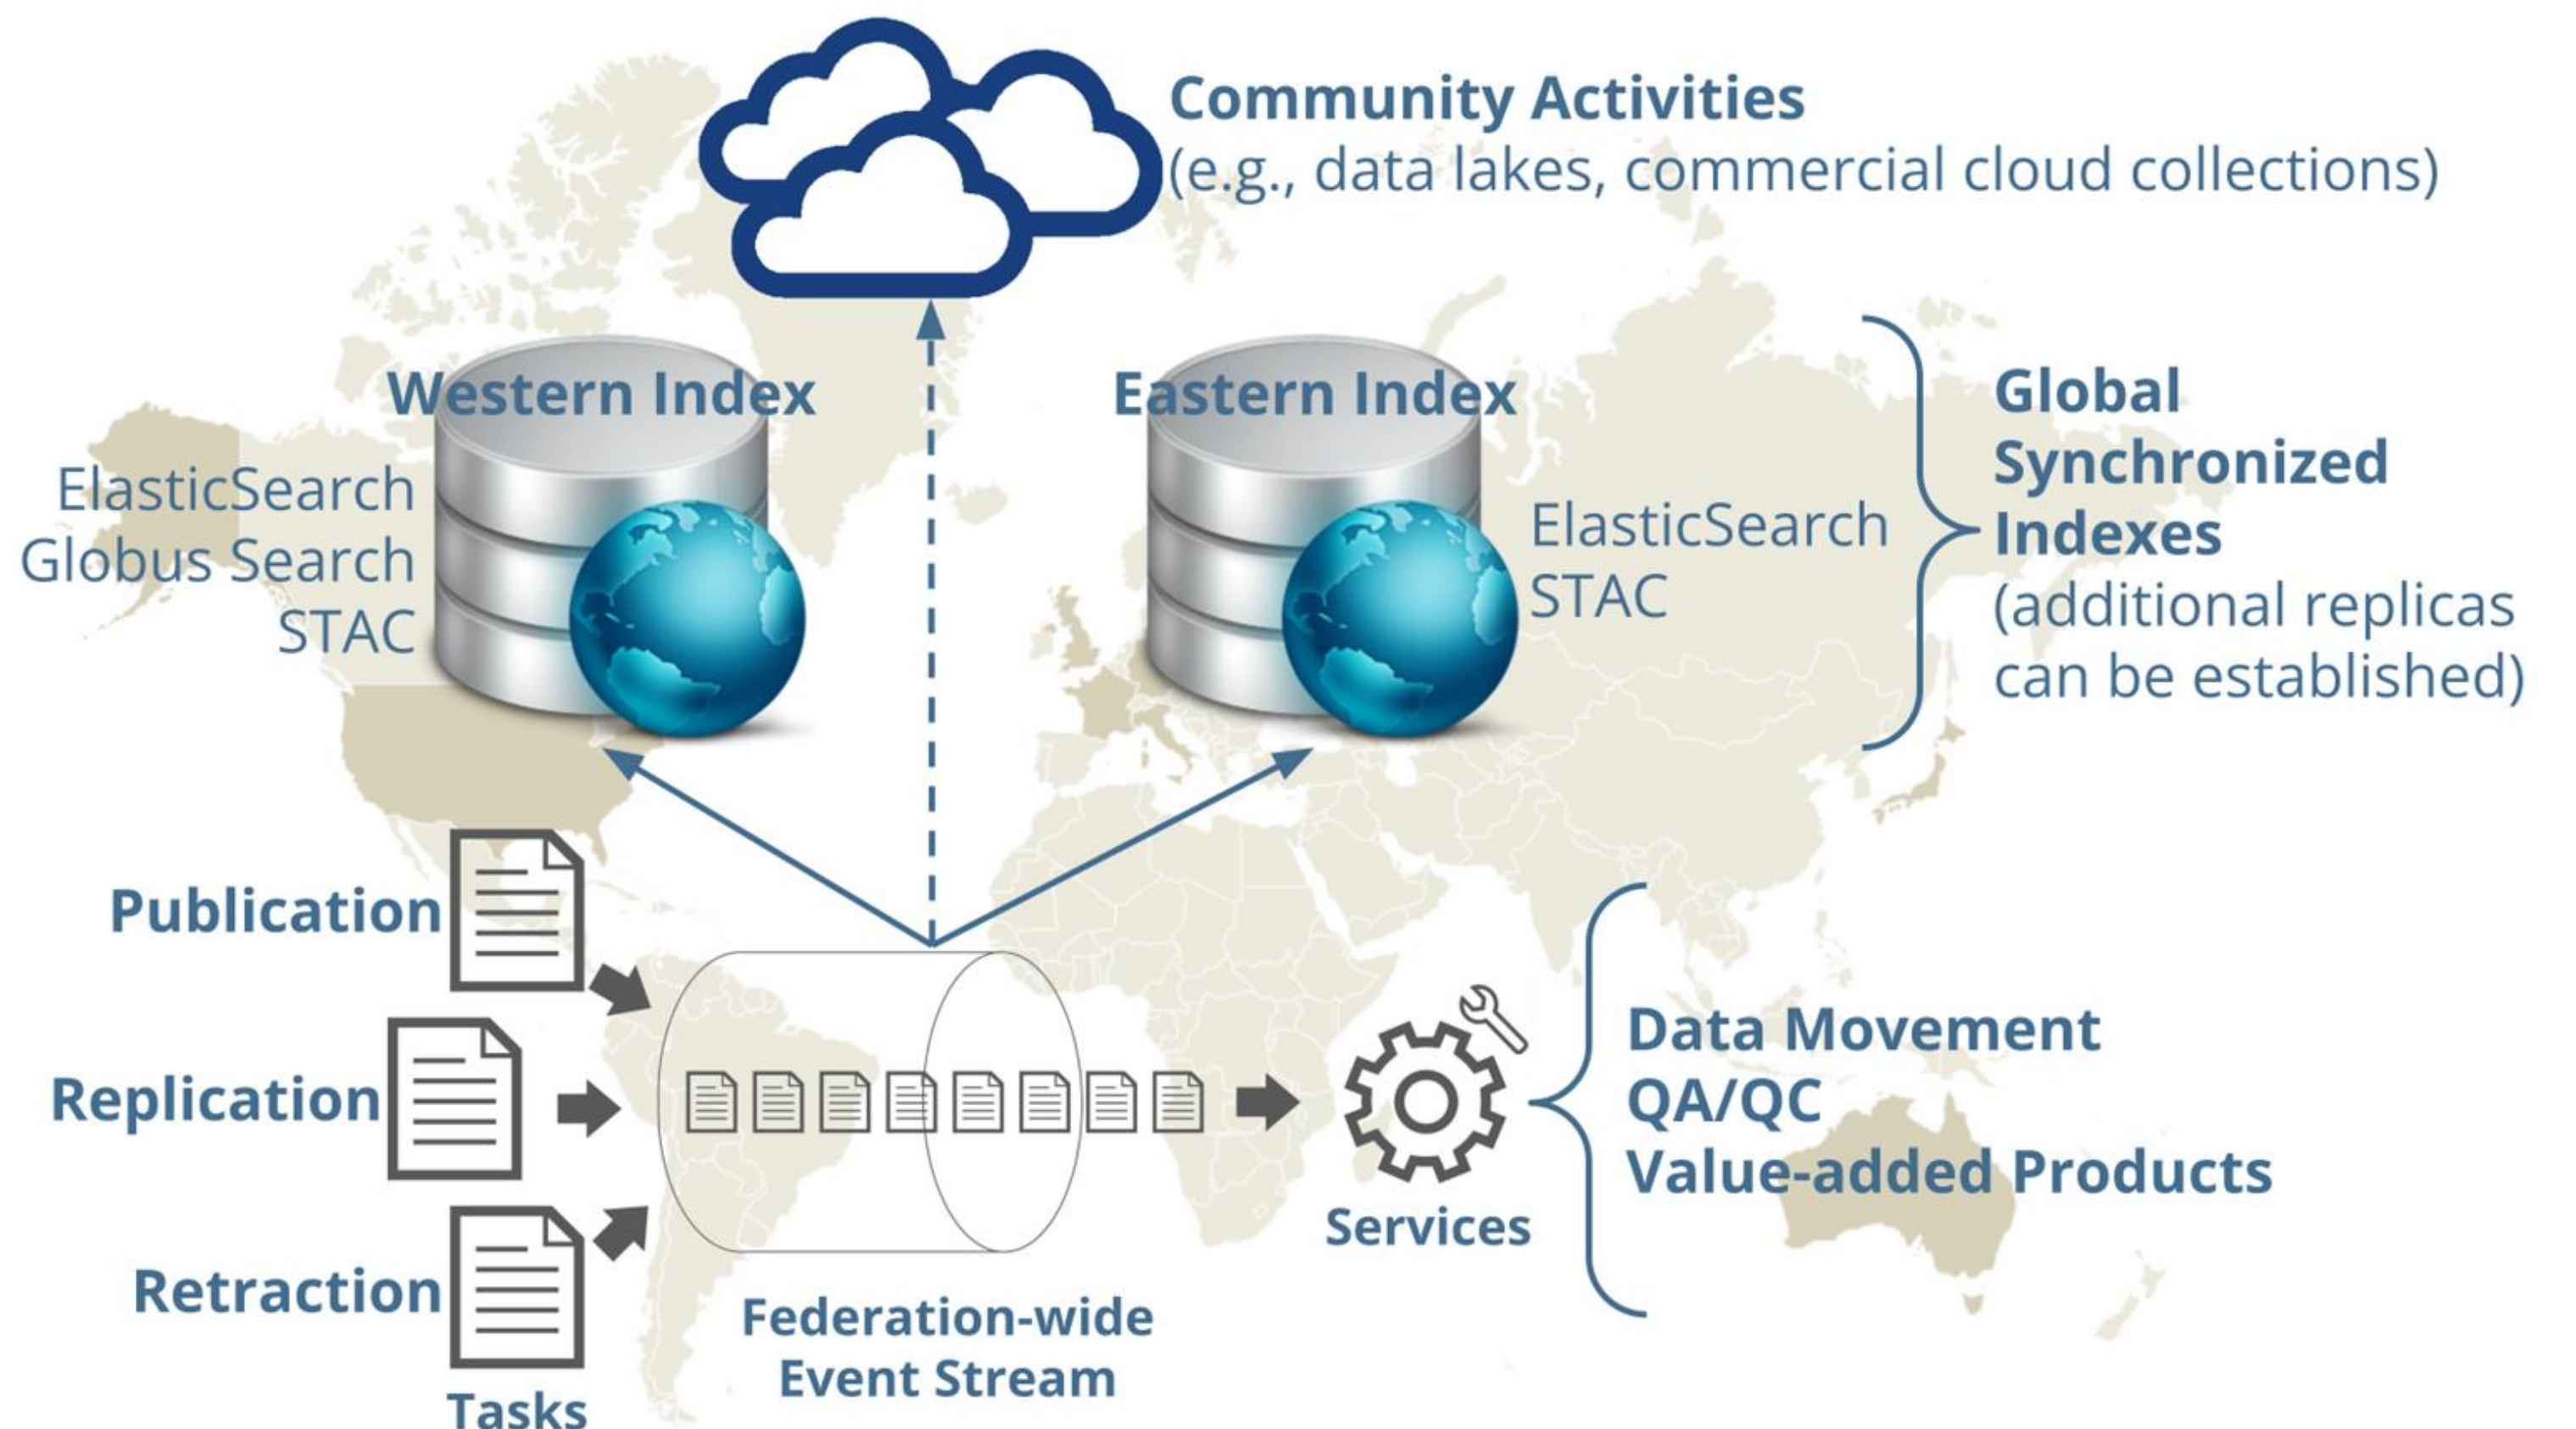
Community Activities
(e.g., data lakes, commercial cloud collections)

Western Index
ElasticSearch
Globus Search
STAC

Eastern Index
ElasticSearch
STAC

Global Synchronized Indexes
(additional replicas can be established)

Publication
Replication
Retraction
Tasks

Federation-wide
Event Stream

Services

Data Movement
QA/QC
Value-added Products